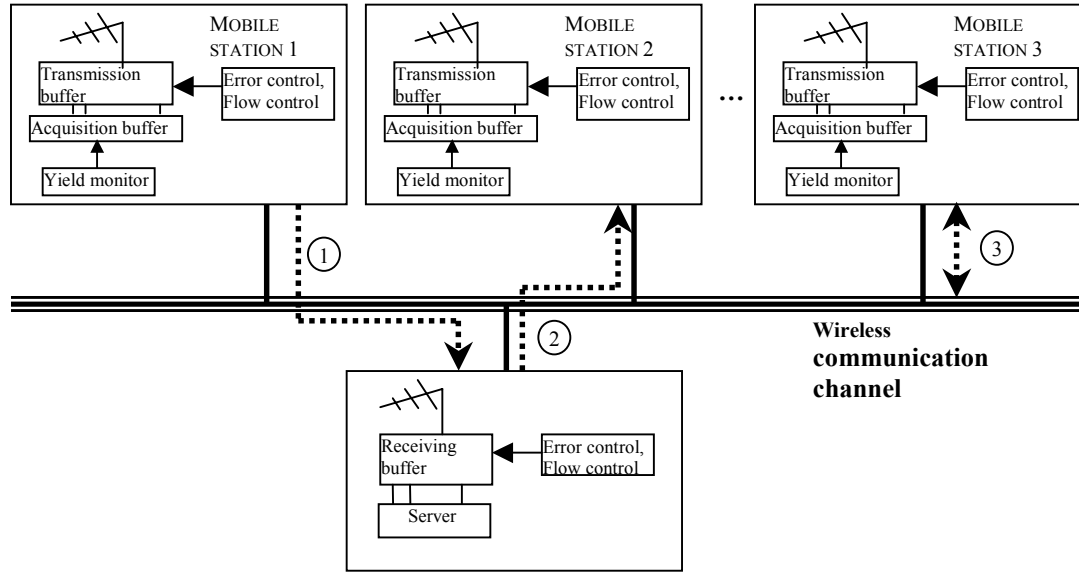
MOBILE STATION 1

Transmission buffer

Error control, Flow control

Acquisition buffer

Yield monitor

MOBILE STATION 2

Transmission buffer

Error control, Flow control

Acquisition buffer

Yield monitor

...

MOBILE STATION 3

Transmission buffer

Error control, Flow control

Acquisition buffer

Yield monitor

1

2

3

Wireless communication channel

Receiving buffer

Error control, Flow control

Server